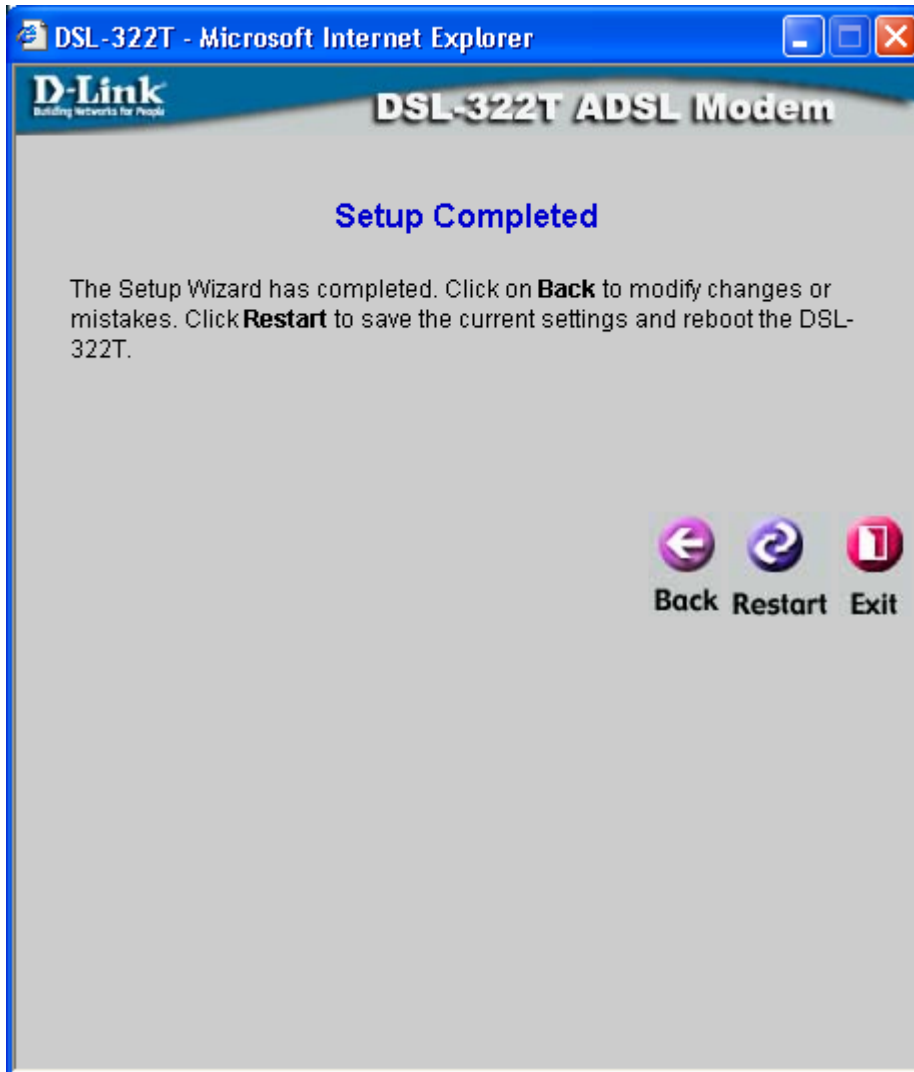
DSL-322T - Microsoft Internet Explorer

D-Link
Building Networks for People

DSL-322T ADSL Modem

Setup Completed

The Setup Wizard has completed. Click on Back to modify changes or mistakes. Click Restart to save the current settings and reboot the DSL-322T.

Back Restart Exit